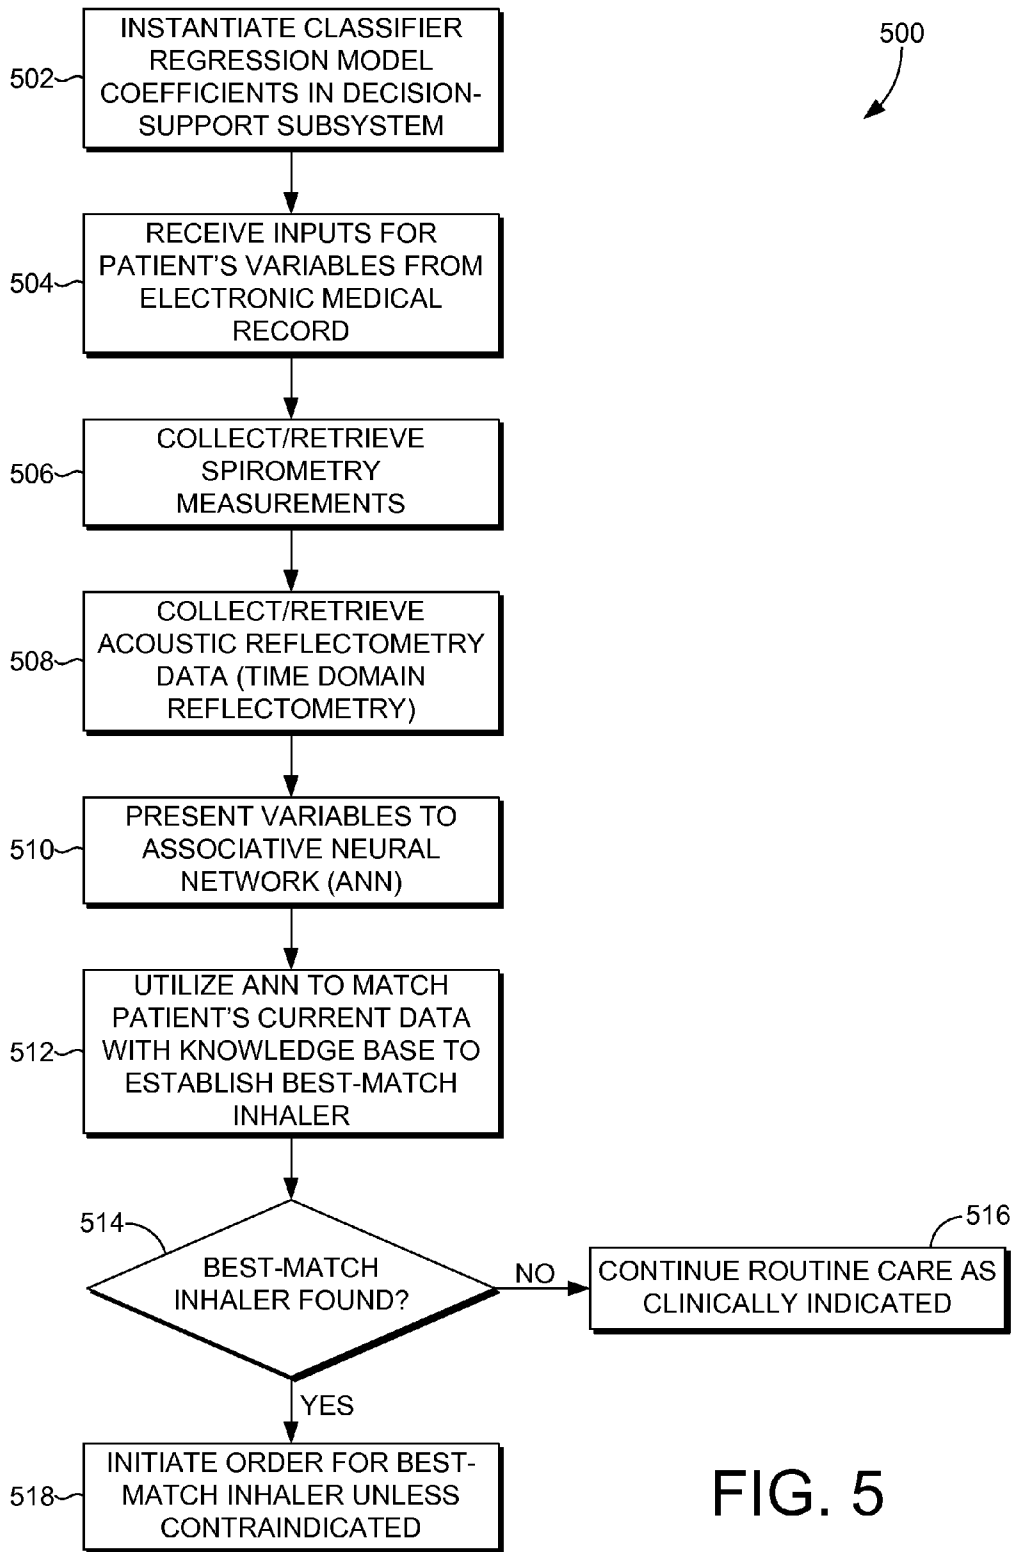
500

502 INSTANTIATE CLASSIFIER REGRESSION MODEL COEFFICIENTS IN DECISION-SUPPORT SUBSYSTEM

504 RECEIVE INPUTS FOR PATIENT'S VARIABLES FROM ELECTRONIC MEDICAL RECORD

506 COLLECT/RETRIEVE SPIROMETRY MEASUREMENTS

508 COLLECT/RETRIEVE ACOUSTIC REFLECTOMETRY DATA (TIME DOMAIN REFLECTOMETRY)

510 PRESENT VARIABLES TO ASSOCIATIVE NEURAL NETWORK (ANN)

512 UTILIZE ANN TO MATCH PATIENT'S CURRENT DATA WITH KNOWLEDGE BASE TO ESTABLISH BEST-MATCH INHALER

514 BEST-MATCH INHALER FOUND?

NO

516 CONTINUE ROUTINE CARE AS CLINICALLY INDICATED

YES

518 INITIATE ORDER FOR BEST-MATCH INHALER UNLESS CONTRAINDICATED

FIG. 5